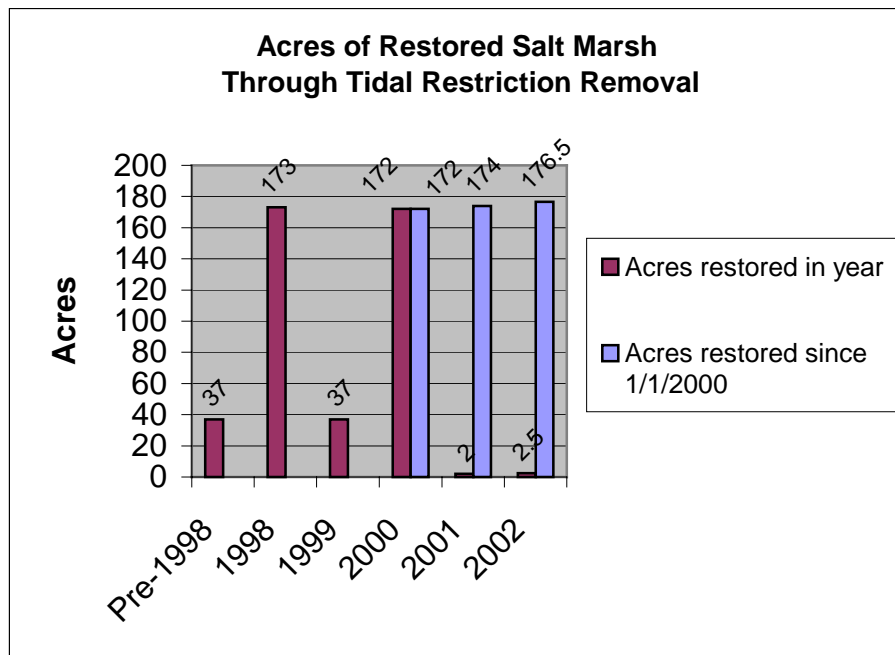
Acres of Restored Salt Marsh
Through Tidal Restriction Removal

Acres

200
180
160
140
120
100
80
60
40
20
0

37
173
37
172
172
2
174
2.5
176.5

Pre-1998
1998
1999
2000
2001
2002

Acres restored in year

Acres restored since 1/1/2000